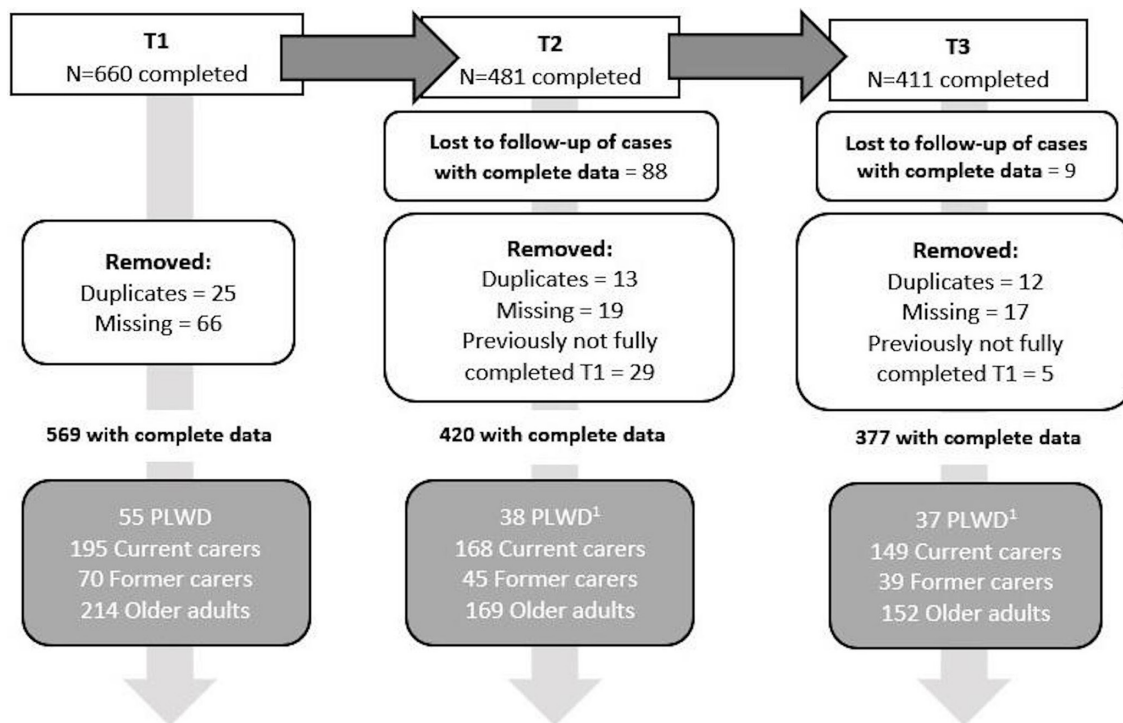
T1
N=660 completed

T2
N=481 completed

T3
N=411 completed

Lost to follow-up of cases with complete data = 88

Lost to follow-up of cases with complete data = 9

Removed:
Duplicates = 25
Missing = 66

Removed:
Duplicates = 13
Missing = 19
Previously not fully completed T1 = 29

Removed:
Duplicates = 12
Missing = 17
Previously not fully completed T1 = 5

569 with complete data

420 with complete data

377 with complete data

55 PLWD
195 Current carers
70 Former carers
214 Older adults

38 PLWD$^1$
168 Current carers
45 Former carers
169 Older adults

37 PLWD$^1$
149 Current carers
39 Former carers
152 Older adults